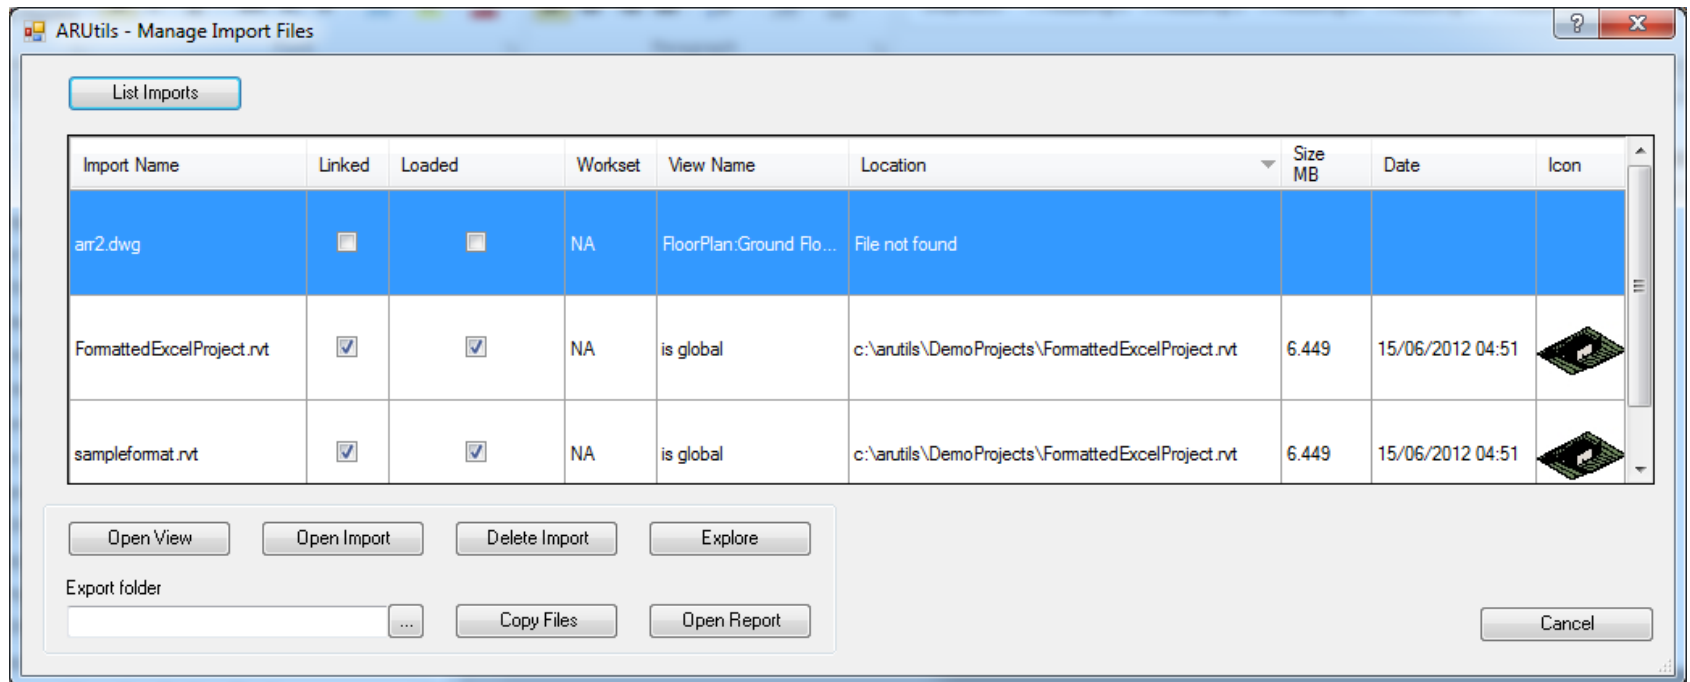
ARUtils - Manage Import Files

?

X

List Imports

| Import Name | Linked | Loaded | Workset | View Name | Location | Size MB | Date | Icon |
|---|---|---|---|---|---|---|---|---|
| arr2.dwg | | | NA | FloorPlan:Ground Flo... | File not found | | | |
| FormattedExcelProject.rvt | | | NA | is global | c:\arutils\DemoProjects\FormattedExcelProject.rvt | 6.449 | 15/06/2012 04:51 | |
| sampleformat.rvt | | | NA | is global | c:\arutils\DemoProjects\FormattedExcelProject.rvt | 6.449 | 15/06/2012 04:51 | |

Open View

Open Import

Delete Import

Explore

Export folder

...

Copy Files

Open Report

Cancel